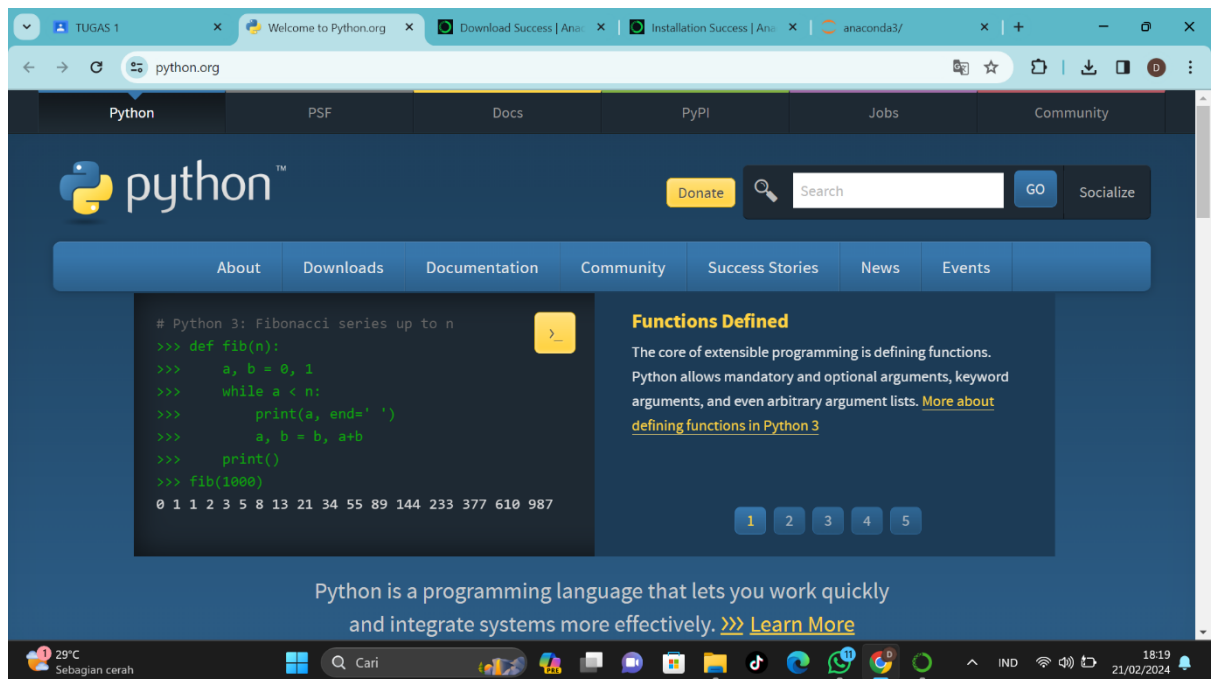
TUGAS 1
Welcome to Python.org
Download Success | Ana
Installation Success | Ana
anaconda3/

python.org

Python
PSF
Docs
PyPI
Jobs
Community

python™

Donate
Search
GO
Socialize

About
Downloads
Documentation
Community
Success Stories
News
Events

# Python 3: Fibonacci series up to n
>>> def fib(n):
>>>     a, b = 0, 1
>>>     while a < n:
>>>         print(a, end=' ')
>>>         a, b = b, a+b
>>>     print()
>>> fib(1000)
0 1 1 2 3 5 8 13 21 34 55 89 144 233 377 610 987

>_

Functions Defined

The core of extensible programming is defining functions. Python allows mandatory and optional arguments, keyword arguments, and even arbitrary argument lists. More about defining functions in Python 3

1 2 3 4 5

Python is a programming language that lets you work quickly and integrate systems more effectively. >>> Learn More

29°C
Sebagian cerah
Cari
IND
18:19
21/02/2024